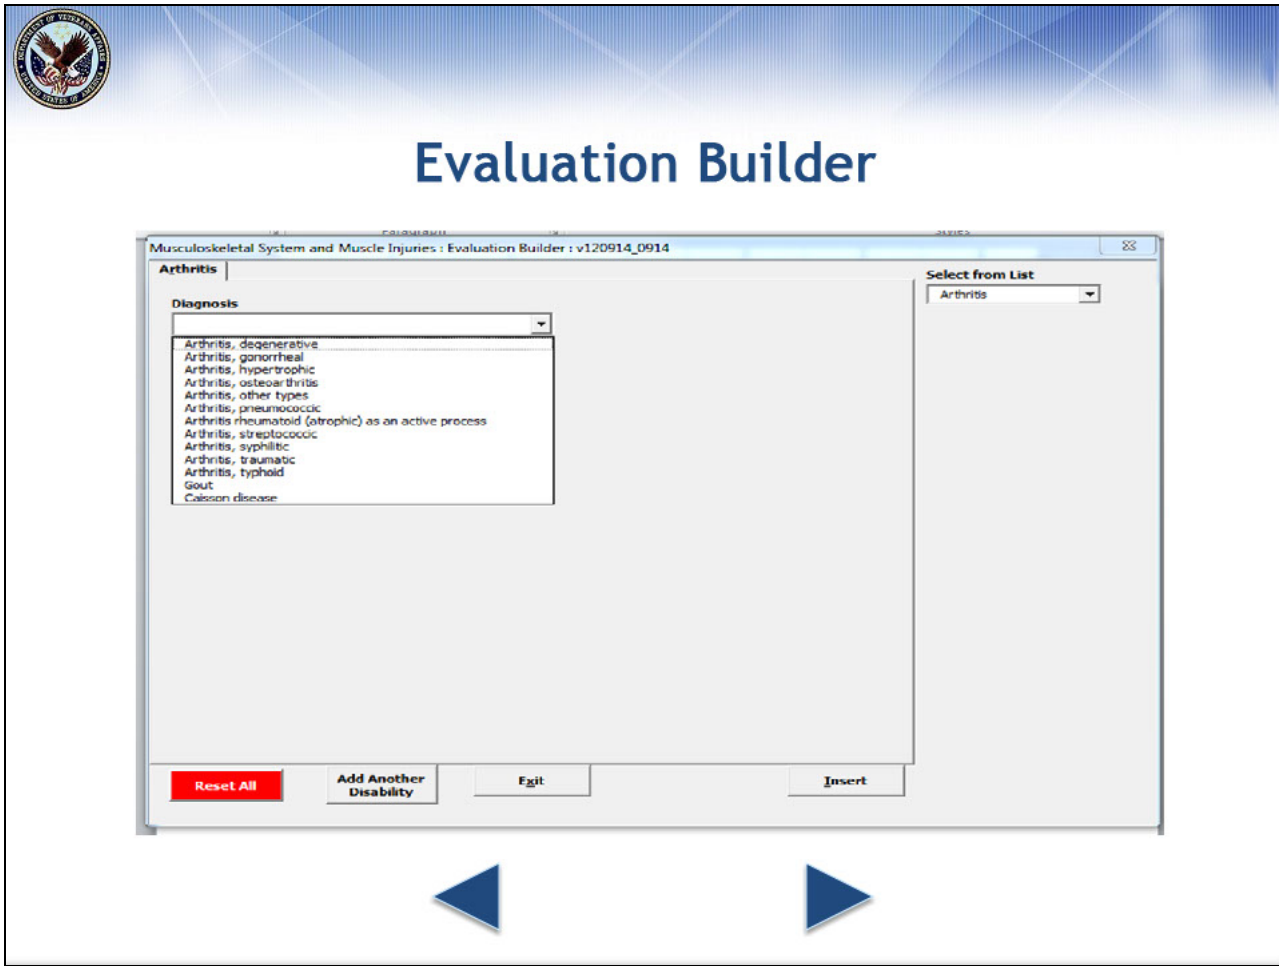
DEPARTMENT OF VETERANS AFFAIRS UNITED STATES OF AMERICA

Evaluation Builder

Musculoskeletal System and Muscle Injuries : Evaluation Builder : v120914_0914

Arthritis

Diagnosis

Arthritis, degenerative
Arthritis, gonorrheal
Arthritis, hypertrophic
Arthritis, osteoarthritis
Arthritis, other types
Arthritis, pneumococcic
Arthritis rheumatoid (atrophic) as an active process
Arthritis, streptococcic
Arthritis, syphilitic
Arthritis, traumatic
Arthritis, typhoid
Gout
Caisson disease

Select from List

Arthritis

Reset All

Add Another Disability

Exit

Insert